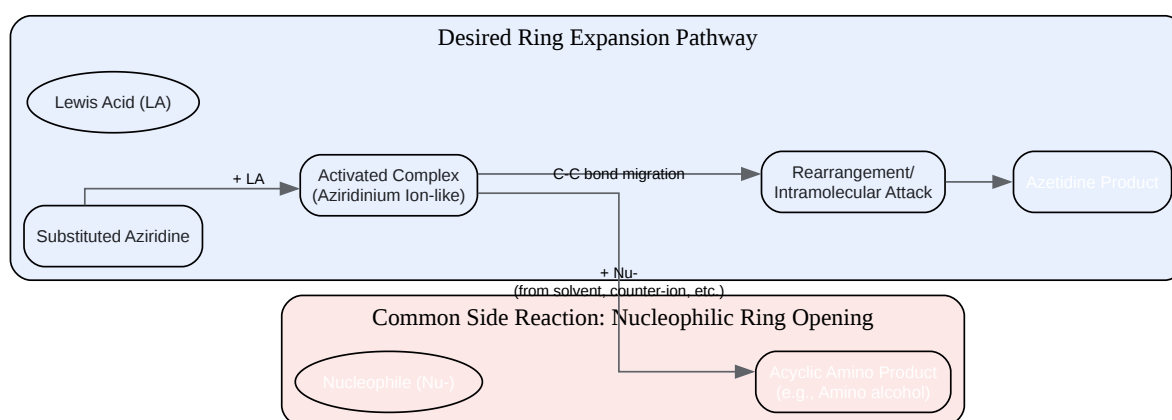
Desired Ring Expansion Pathway

Lewis Acid (LA)

Substituted Aziridine

+ LA

Activated Complex
(Aziridinium Ion-like)

C-C bond migration

Rearrangement/
Intramolecular Attack

Azetidine Product

+ Nu-
(from solvent, counter-ion, etc.)

Common Side Reaction: Nucleophilic Ring Opening

Nucleophile (Nu-)

Acyclic Amino Product
(e.g., Amino alcohol)